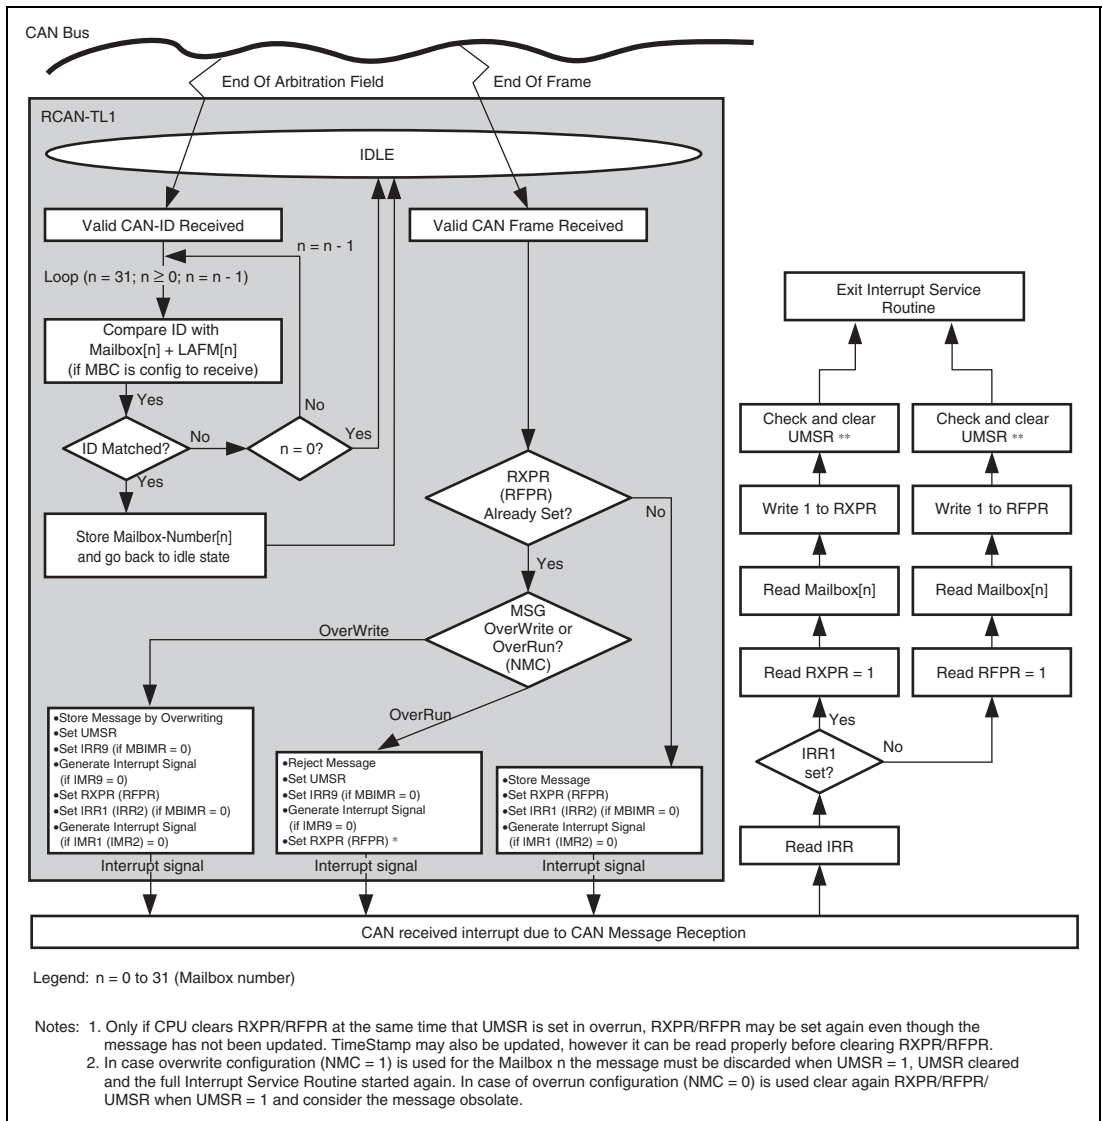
CAN Bus

End Of Arbitration Field

End Of Frame

RCAN-TL1

IDLE

Valid CAN-ID Received

n = n - 1

Valid CAN Frame Received

Loop (n = 31; n $\geq$ 0; n = n - 1)

Compare ID with Mailbox[n] + LAFM[n] (if MBC is config to receive)

Yes

No

ID Matched?

No

n = 0?

Yes

Yes

Store Mailbox-Number[n] and go back to idle state

RXPR (RFPR) Already Set?

No

Yes

MSG OverWrite or OverRun? (NMC)

OverWrite

OverRun

•Store Message by Overwriting
•Set UMSR
•Set IRR9 (if MBIMR = 0)
•Generate Interrupt Signal (if IMR9 = 0)
•Set RXPR (RFPR)
•Set IRR1 (IRR2) (if MBIMR = 0)
•Generate Interrupt Signal (if IMR1 (IMR2) = 0)

•Reject Message
•Set UMSR
•Set IRR9 (if MBIMR = 0)
•Generate Interrupt Signal (if IMR9 = 0)
•Set RXPR (RFPR) *

•Store Message
•Set RXPR (RFPR)
•Set IRR1 (IRR2) (if MBIMR = 0)
•Generate Interrupt Signal (if IMR1 (IMR2) = 0)

Interrupt signal

Interrupt signal

Interrupt signal

Exit Interrupt Service Routine

Check and clear UMSR **

Check and clear UMSR **

Write 1 to RXPR

Write 1 to RFPR

Read Mailbox[n]

Read Mailbox[n]

Read RXPR = 1

Read RFPR = 1

Yes

IRR1 set?

No

Read IRR

CAN received interrupt due to CAN Message Reception

Legend: n = 0 to 31 (Mailbox number)

Notes: 1. Only if CPU clears RXPR/RFPR at the same time that UMSR is set in overrun, RXPR/RFPR may be set again even though the message has not been updated. TimeStamp may also be updated, however it can be read properly before clearing RXPR/RFPR.
2. In case overwrite configuration (NMC = 1) is used for the Mailbox n the message must be discarded when UMSR = 1, UMSR cleared and the full Interrupt Service Routine started again. In case of overrun configuration (NMC = 0) is used clear again RXPR/RFPR/UMSR when UMSR = 1 and consider the message obsolate.